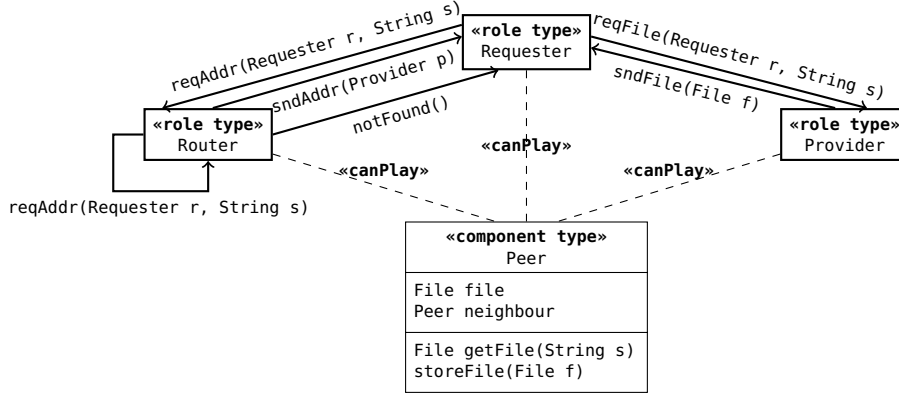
«role type»
Requester

reqAddr(Requester r, String s)
sndAddr(Provider p)
notFound()

reqFile(Requester r, String s)
sndFile(File f)

«role type»
Router

«role type»
Provider

reqAddr(Requester r, String s)

«canPlay»
«canPlay»
«canPlay»

«component type»
Peer

File file
Peer neighbour

File getFile(String s)
storeFile(File f)